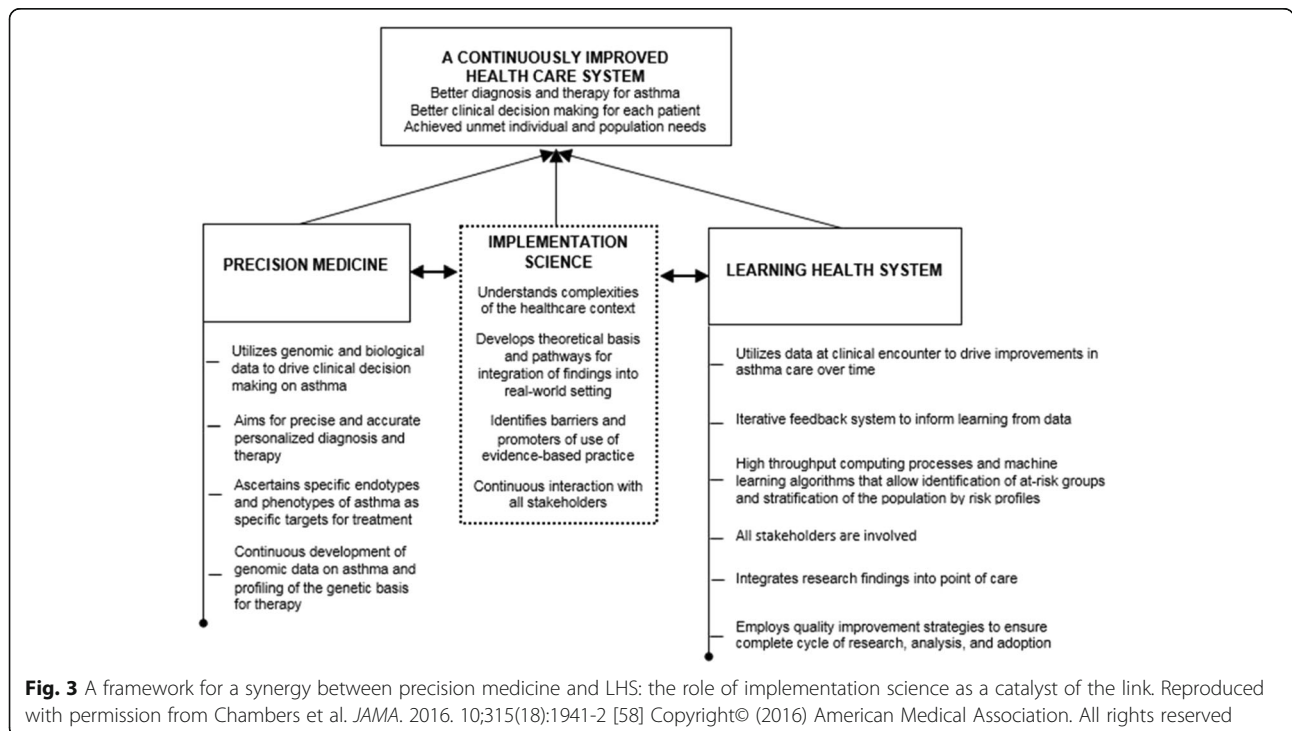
A CONTINUOUSLY IMPROVED HEALTH CARE SYSTEM
Better diagnosis and therapy for asthma
Better clinical decision making for each patient
Achieved unmet individual and population needs

PRECISION MEDICINE

IMPLEMENTATION SCIENCE

Understands complexities of the healthcare context

Develops theoretical basis and pathways for integration of findings into real-world setting

Identifies barriers and promoters of use of evidence-based practice

Continuous interaction with all stakeholders

LEARNING HEALTH SYSTEM

Utilizes genomic and biological data to drive clinical decision making on asthma

Aims for precise and accurate personalized diagnosis and therapy

Ascertains specific endotypes and phenotypes of asthma as specific targets for treatment

Continuous development of genomic data on asthma and profiling of the genetic basis for therapy

Utilizes data at clinical encounter to drive improvements in asthma care over time

Iterative feedback system to inform learning from data

High throughput computing processes and machine learning algorithms that allow identification of at-risk groups and stratification of the population by risk profiles

All stakeholders are involved

Integrates research findings into point of care

Employs quality improvement strategies to ensure complete cycle of research, analysis, and adoption

**Fig. 3** A framework for a synergy between precision medicine and LHS: the role of implementation science as a catalyst of the link. Reproduced with permission from Chambers et al. *JAMA*. 2016. 10;315(18):1941-2 [58] Copyright© (2016) American Medical Association. All rights reserved